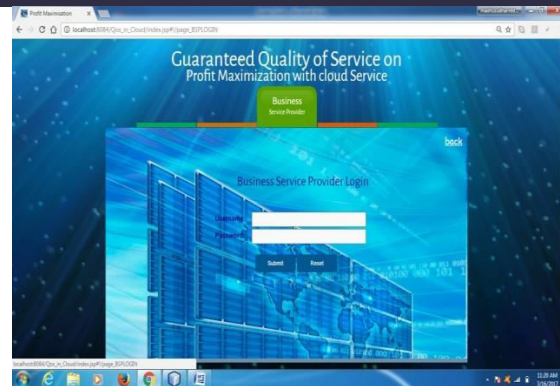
Profit Maximization

localhost:8084/Qos_in_Cloud/index.jsp#!/page_BSPLOGIN

Guaranteed Quality of Service on
Profit Maximization with cloud Service

Business
Service Provider

back

Business Service Provider Login

UserName
Password

Submit
Reset

localhost:8084/Qos_in_Cloud/index.jsp#!/page_BSPLOGIN

11:20 AM
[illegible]